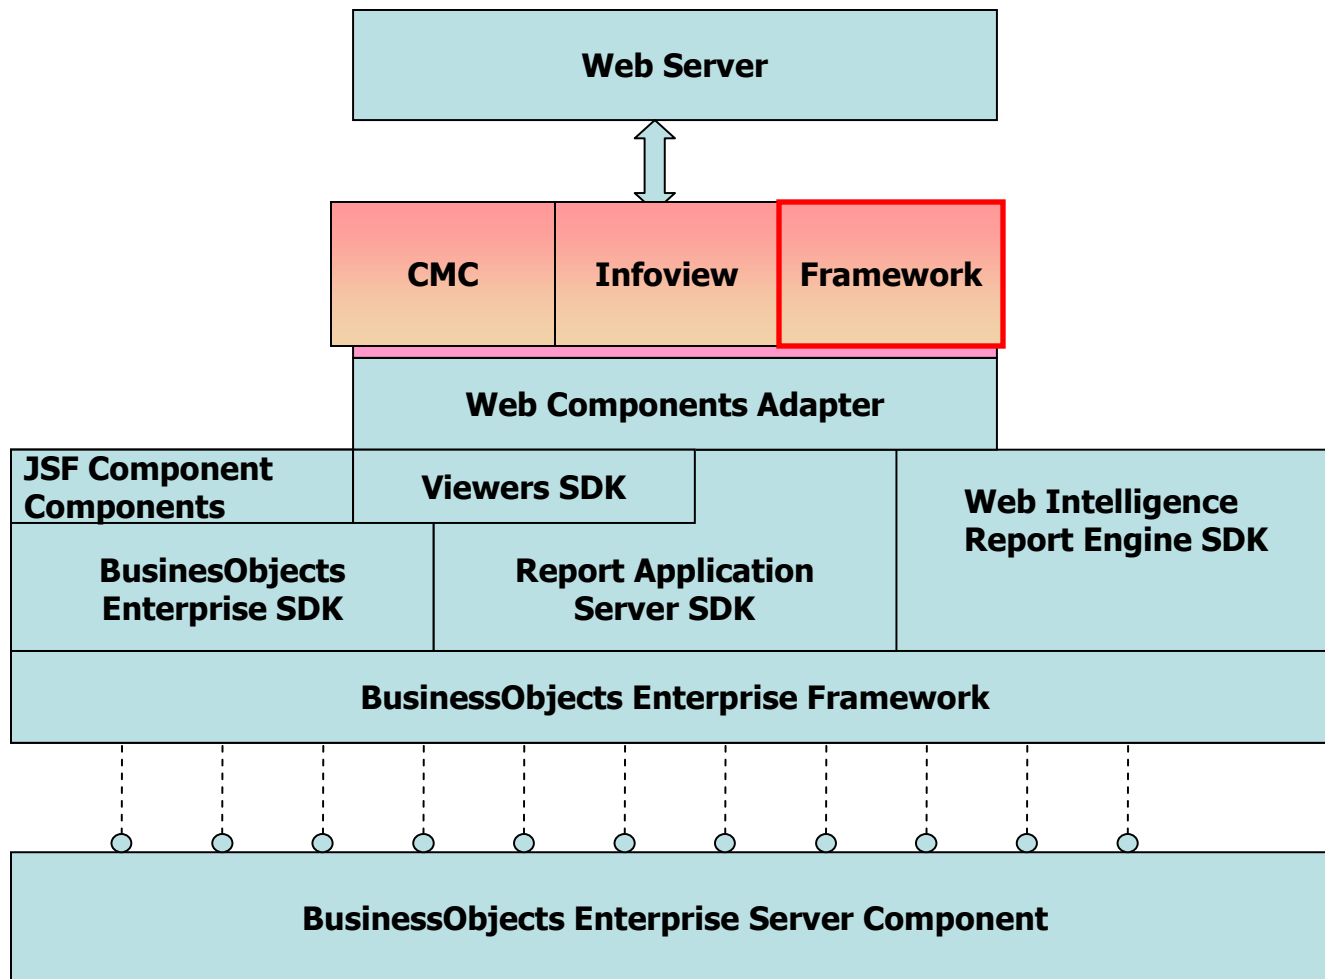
Web Server

CMC

Infoview

Framework

Web Components Adapter

JSF Component Components

Viewers SDK

Web Intelligence Report Engine SDK

BusinesObjects Enterprise SDK

Report Application Server SDK

BusinessObjects Enterprise Framework

BusinessObjects Enterprise Server Component